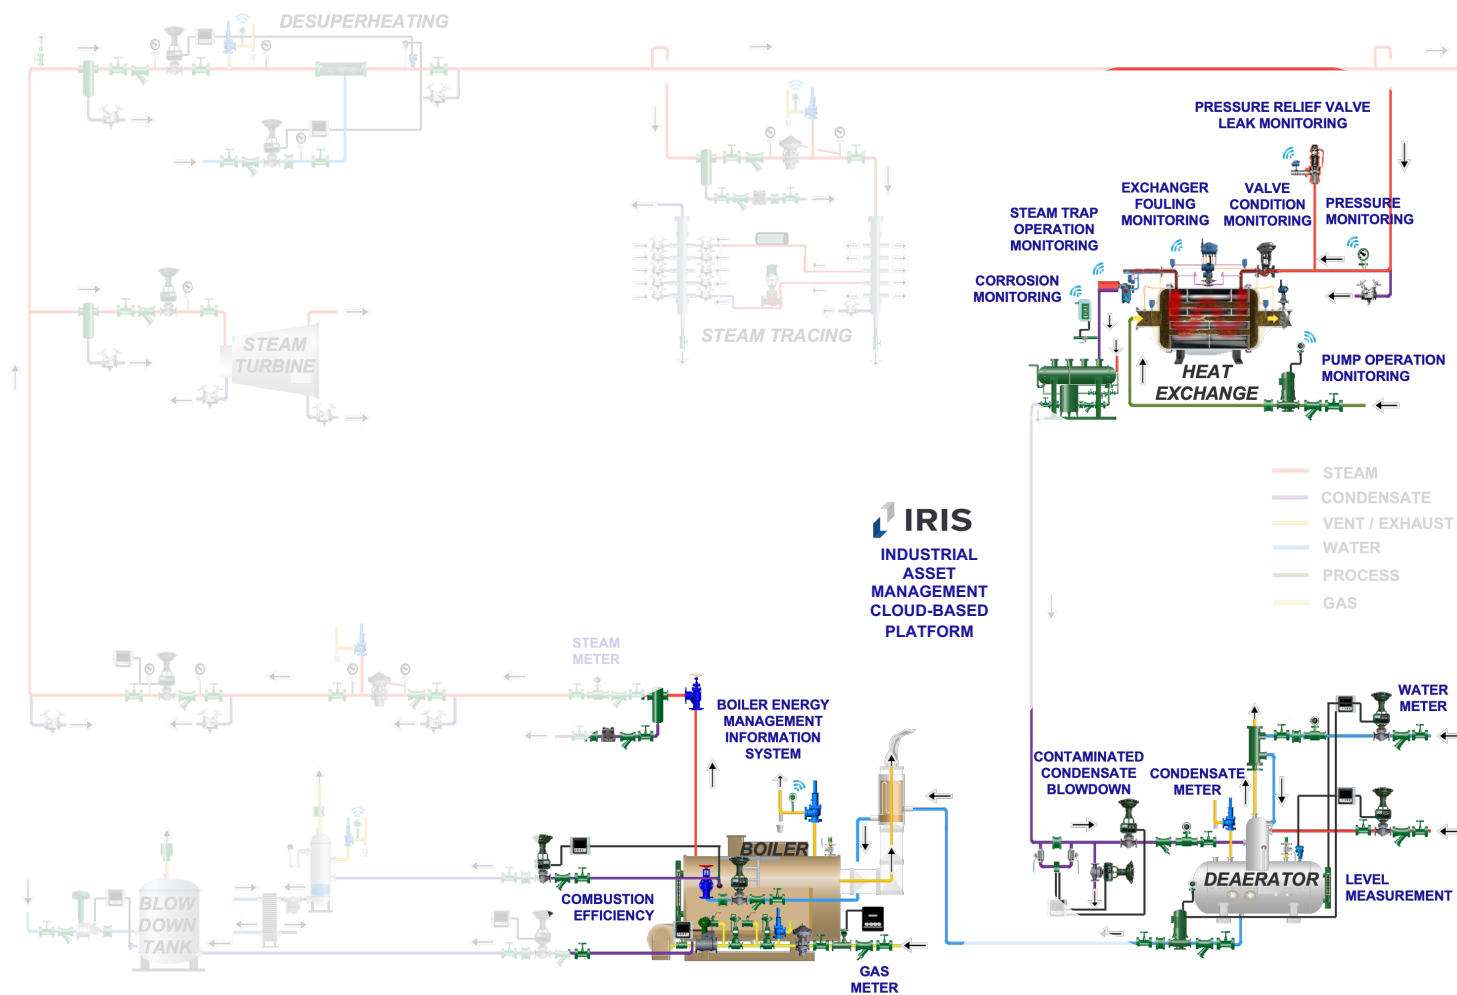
DESUPERHEATING

PRESSURE RELIEF VALVE LEAK MONITORING

EXCHANGER FOULING MONITORING

VALVE CONDITION MONITORING

PRESSURE MONITORING

STEAM TRAP OPERATION MONITORING

CORROSION MONITORING

STEAM TRACING

STEAM TURBINE

HEAT EXCHANGE

PUMP OPERATION MONITORING

STEAM
CONDENSATE
VENT / EXHAUST
WATER
PROCESS
GAS

IRIS
INDUSTRIAL ASSET MANAGEMENT CLOUD-BASED PLATFORM

STEAM METER

BOILER ENERGY MANAGEMENT INFORMATION SYSTEM

BOILER

COMBUSTION EFFICIENCY

GAS METER

BLOW DOWN TANK

CONTAMINATED CONDENSATE BLOWDOWN

CONDENSATE METER

WATER METER

DEAERATOR

LEVEL MEASUREMENT